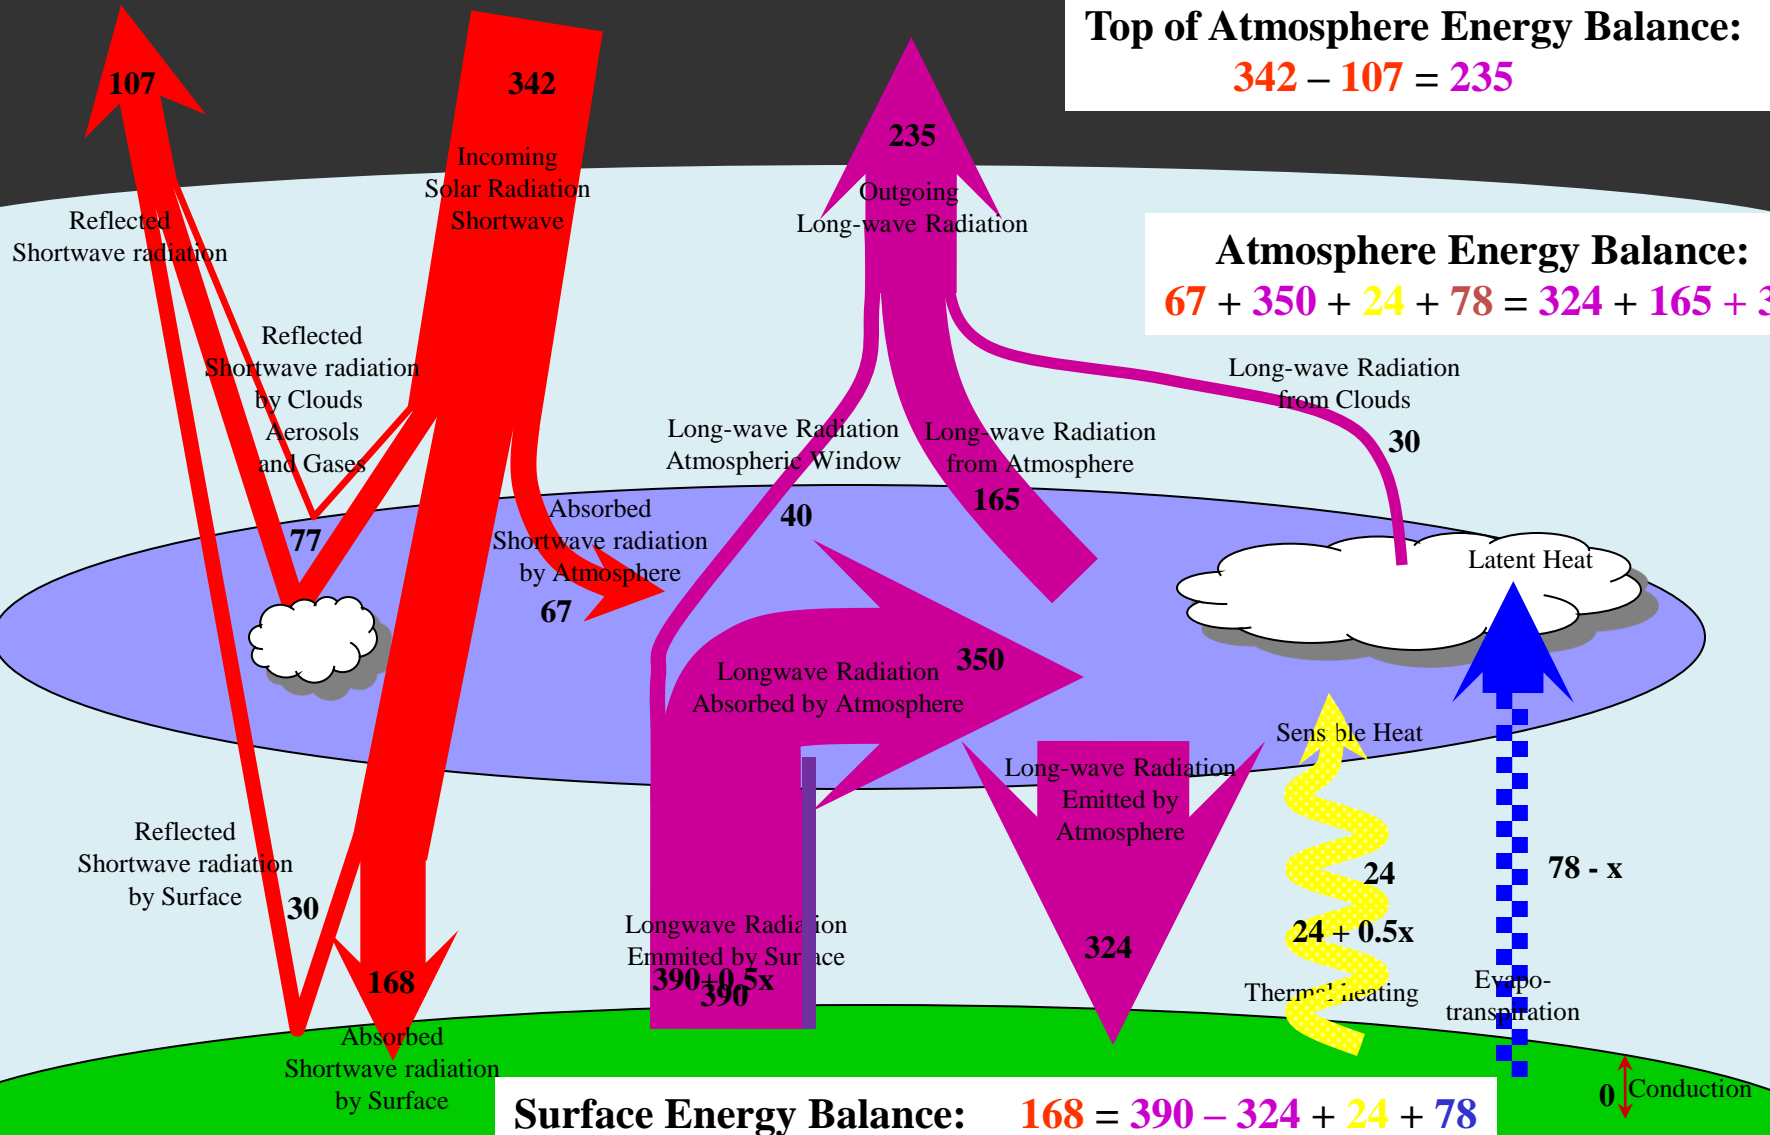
Top of Atmosphere Energy Balance:
342 – 107 = 235

Atmosphere Energy Balance:
67 + 350 + 24 + 78 = 324 + 165 + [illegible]

107

342

Incoming Solar Radiation Shortwave

Reflected Shortwave radiation

235

Outgoing Long-wave Radiation

Reflected Shortwave radiation by Clouds Aerosols and Gases

77

Long-wave Radiation from Clouds

30

Long-wave Radiation Atmospheric Window

40

Long-wave Radiation from Atmosphere

165

Absorbed Shortwave radiation by Atmosphere

67

Latent Heat

Longwave Radiation Absorbed by Atmosphere

350

Sensible Heat

Long-wave Radiation Emitted by Atmosphere

Reflected Shortwave radiation by Surface

30

24

78 - x

24 + 0.5x

Longwave Radiation Emmited by Surface

390+0.5x

390

324

168

Thermal heating

Evapo-transpiration

Absorbed Shortwave radiation by Surface

0

Conduction

Surface Energy Balance: 168 = 390 – 324 + 24 + 78